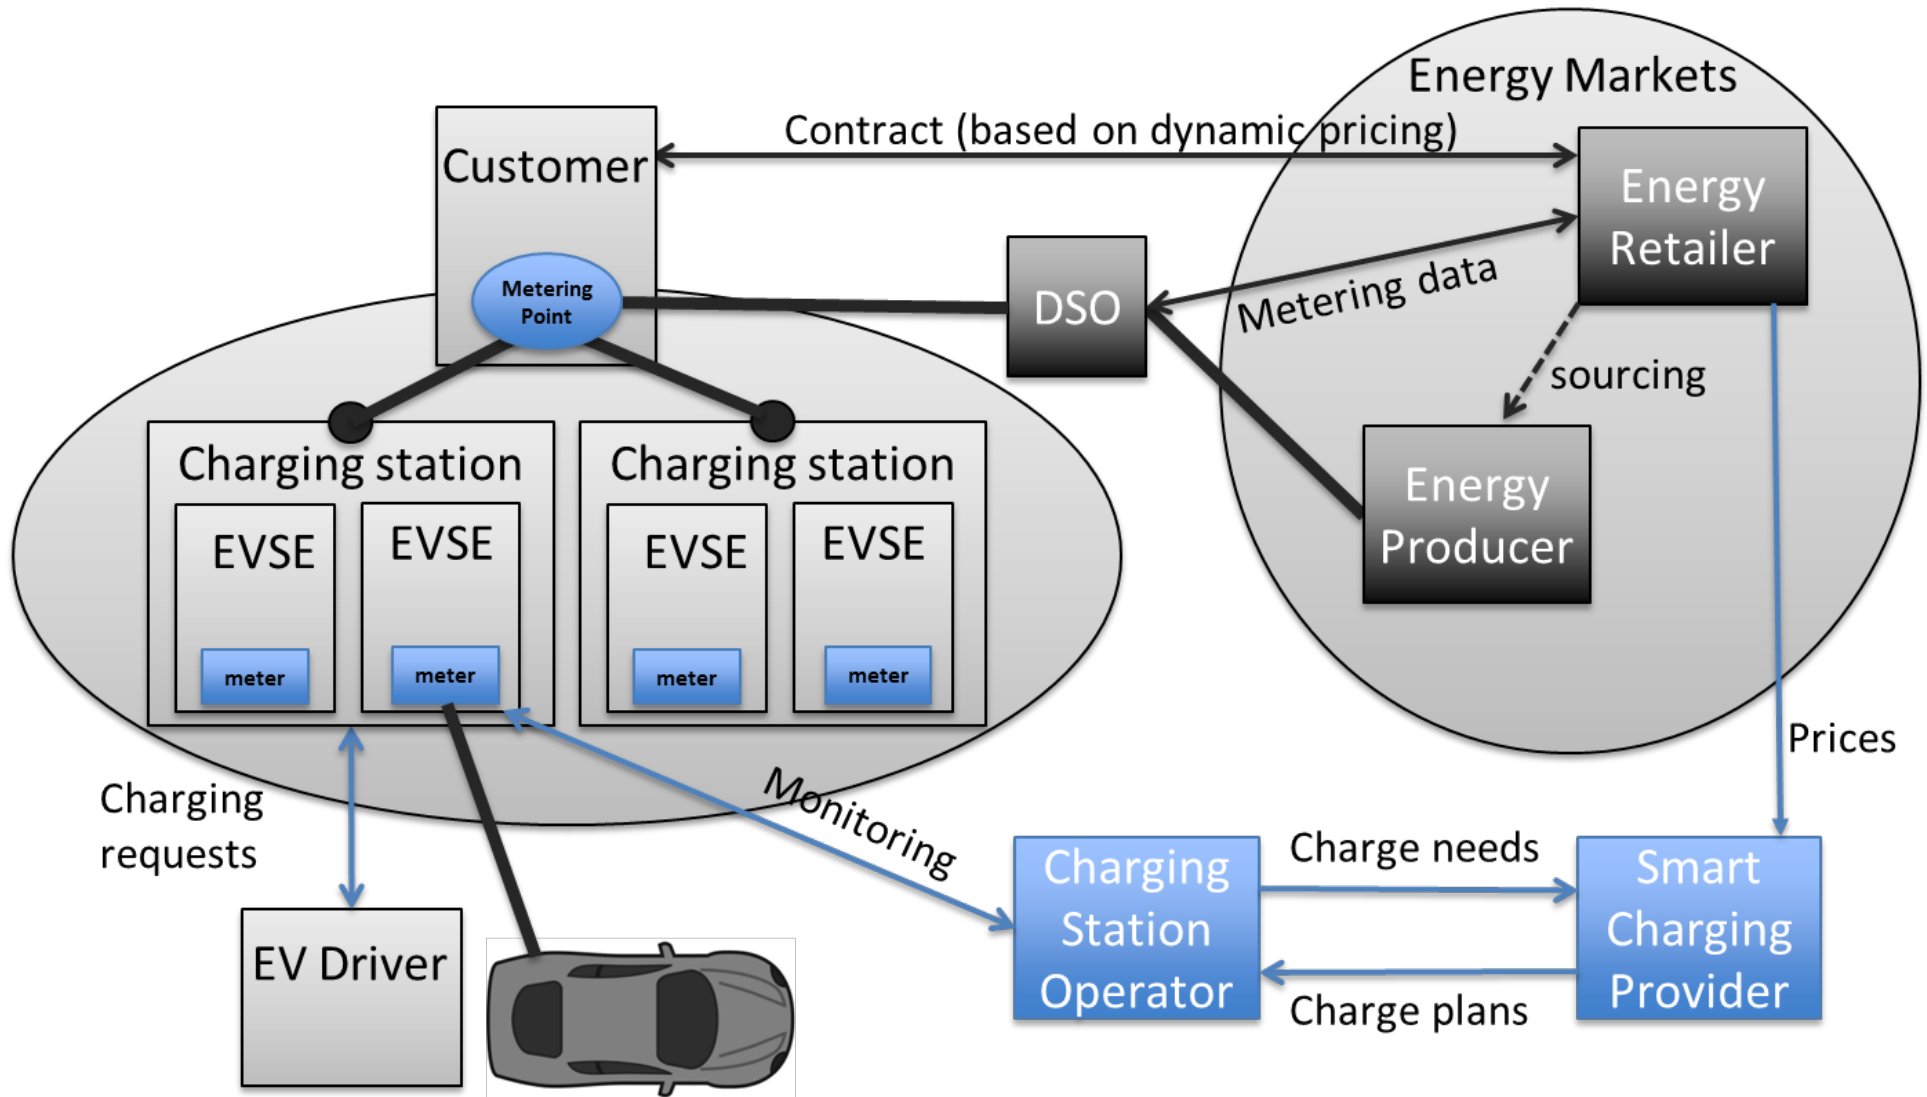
Energy Markets

Contract (based on dynamic pricing)

Customer

Metering Point

Energy Retailer

DSO

Metering data

sourcing

Energy Producer

Charging station

EVSE

meter

EVSE

meter

Charging station

EVSE

meter

EVSE

meter

Prices

Charging requests

Monitoring

Charging Station Operator

Charge needs

Charge plans

Smart Charging Provider

EV Driver